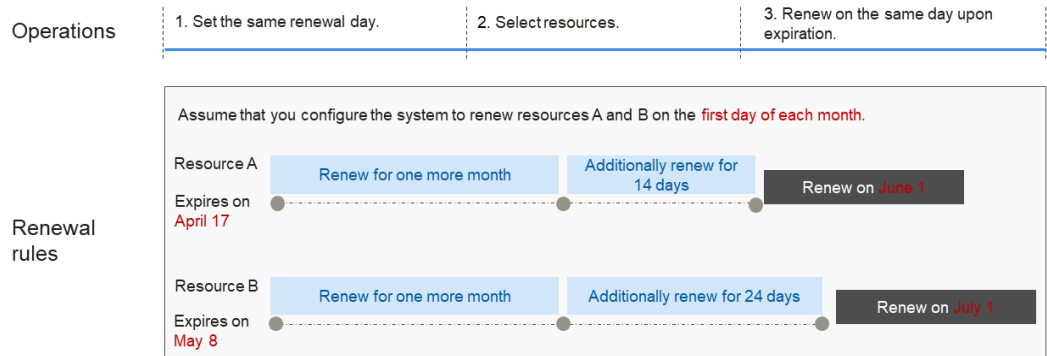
Operations

1. Set the same renewal day.

2. Select resources.

3. Renew on the same day upon expiration.

Renewal rules

Assume that you configure the system to renew resources A and B on the first day of each month.

Resource A

Expires on April 17

Renew for one more month

Additionally renew for 14 days

Renew on June 1

Resource B

Expires on May 8

Renew for one more month

Additionally renew for 24 days

Renew on July 1